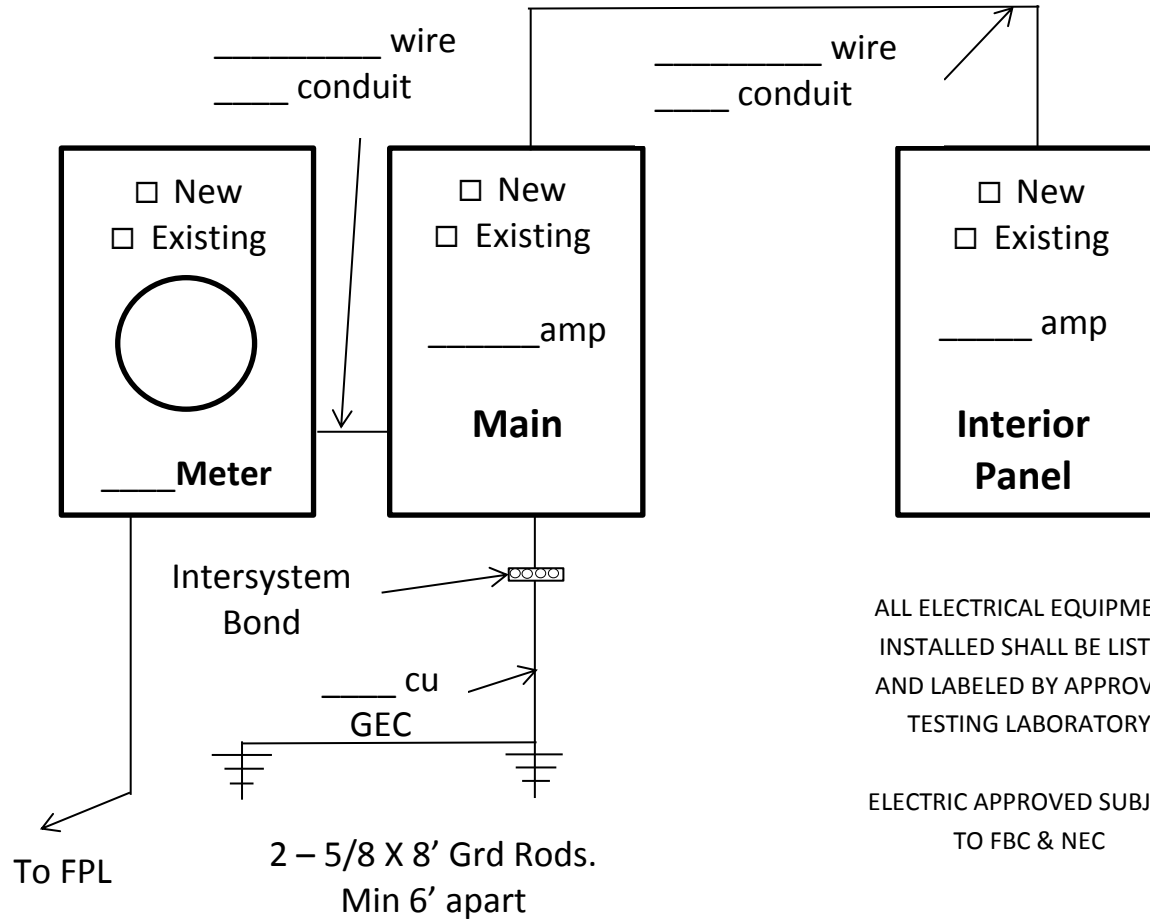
_________ wire
____ conduit

_________ wire
____ conduit

☐ New
☐ Existing

____Meter

☐ New
☐ Existing

______amp

Main

☐ New
☐ Existing

_____ amp

Interior Panel

Intersystem Bond

____ cu
GEC

ALL ELECTRICAL EQUIPME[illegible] INSTALLED SHALL BE LIST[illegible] AND LABELED BY APPROV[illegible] TESTING LABORATORY

ELECTRIC APPROVED SUBJ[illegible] TO FBC & NEC

To FPL

2 – 5/8 X 8' Grd Rods.
Min 6' apart